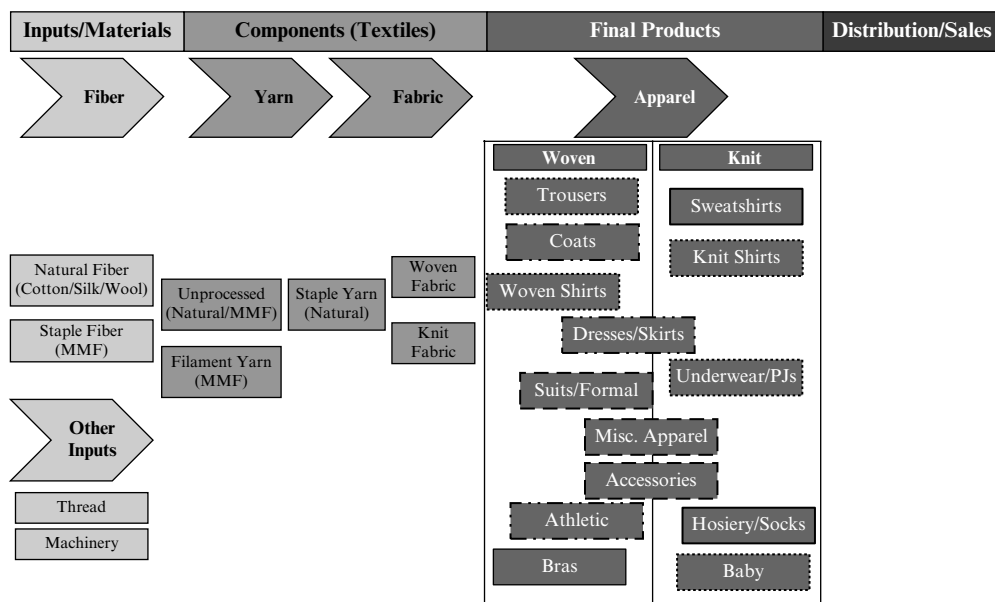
Inputs/Materials
Components (Textiles)
Final Products
Distribution/Sales

Fiber
Yarn
Fabric
Apparel

Woven
Knit

Trousers
Sweatshirts
Coats
Knit Shirts

Natural Fiber (Cotton/Silk/Wool)
Staple Fiber (MMF)
Unprocessed (Natural/MMF)
Filament Yarn (MMF)
Staple Yarn (Natural)
Woven Fabric
Knit Fabric

Woven Shirts
Dresses/Skirts
Underwear/PJs
Suits/Formal

Other Inputs
Thread
Machinery

Misc. Apparel
Accessories
Athletic
Hosiery/Socks
Bras
Baby